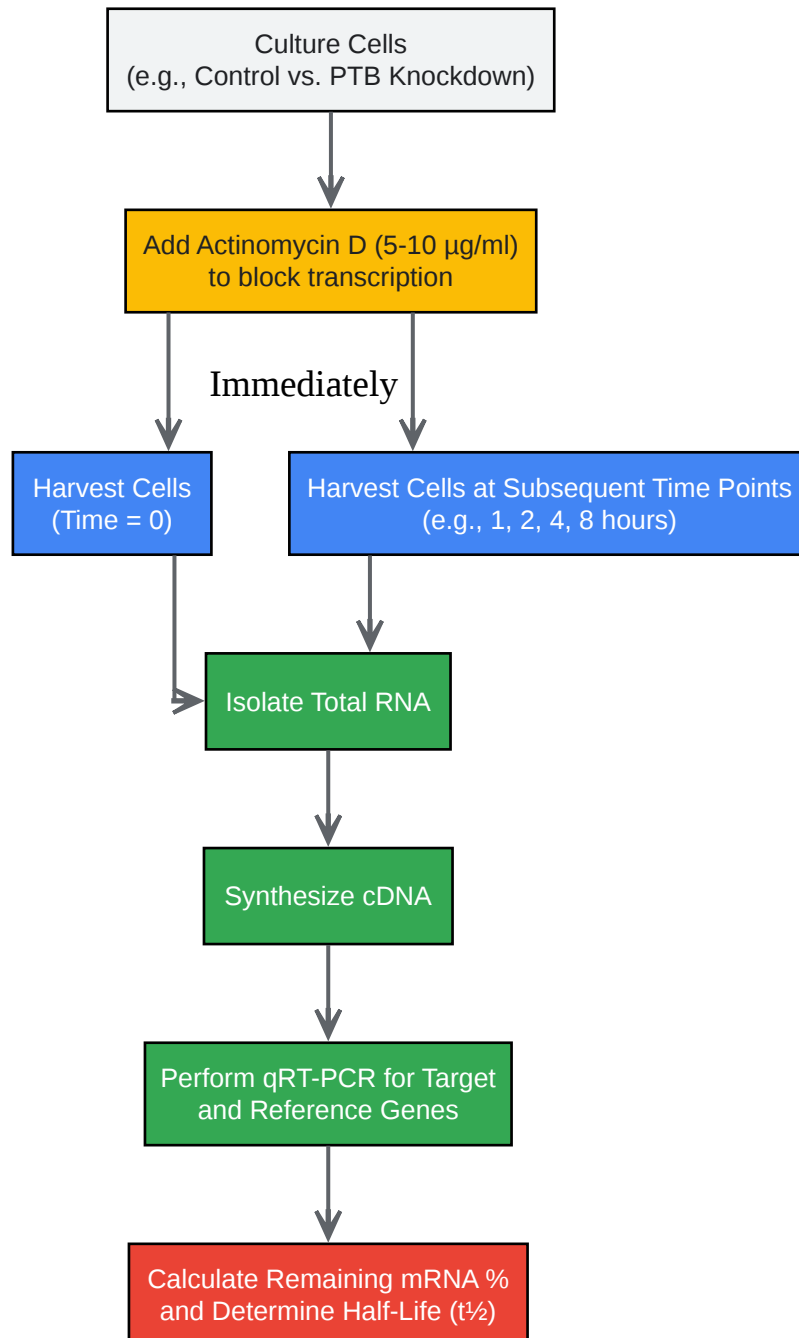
Culture Cells
(e.g., Control vs. PTB Knockdown)

Add Actinomycin D (5-10 µg/ml)
to block transcription

Immediately

Harvest Cells
(Time = 0)

Harvest Cells at Subsequent Time Points
(e.g., 1, 2, 4, 8 hours)

Isolate Total RNA

Synthesize cDNA

Perform qRT-PCR for Target
and Reference Genes

Calculate Remaining mRNA %
and Determine Half-Life (t½)